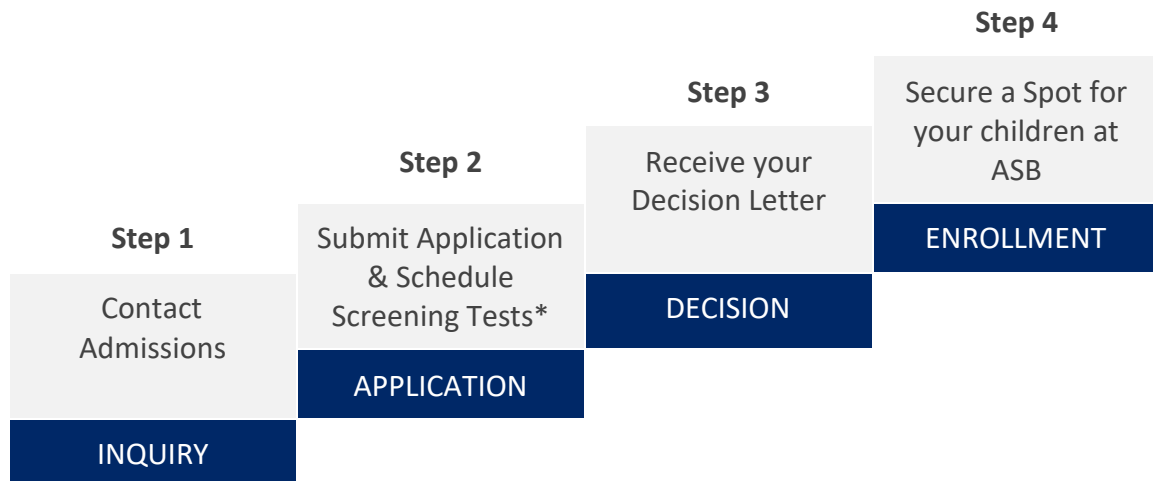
Step 1

Contact Admissions

INQUIRY

Step 2

Submit Application & Schedule Screening Tests*

APPLICATION

Step 3

Receive your Decision Letter

DECISION

Step 4

Secure a Spot for your children at ASB

ENROLLMENT